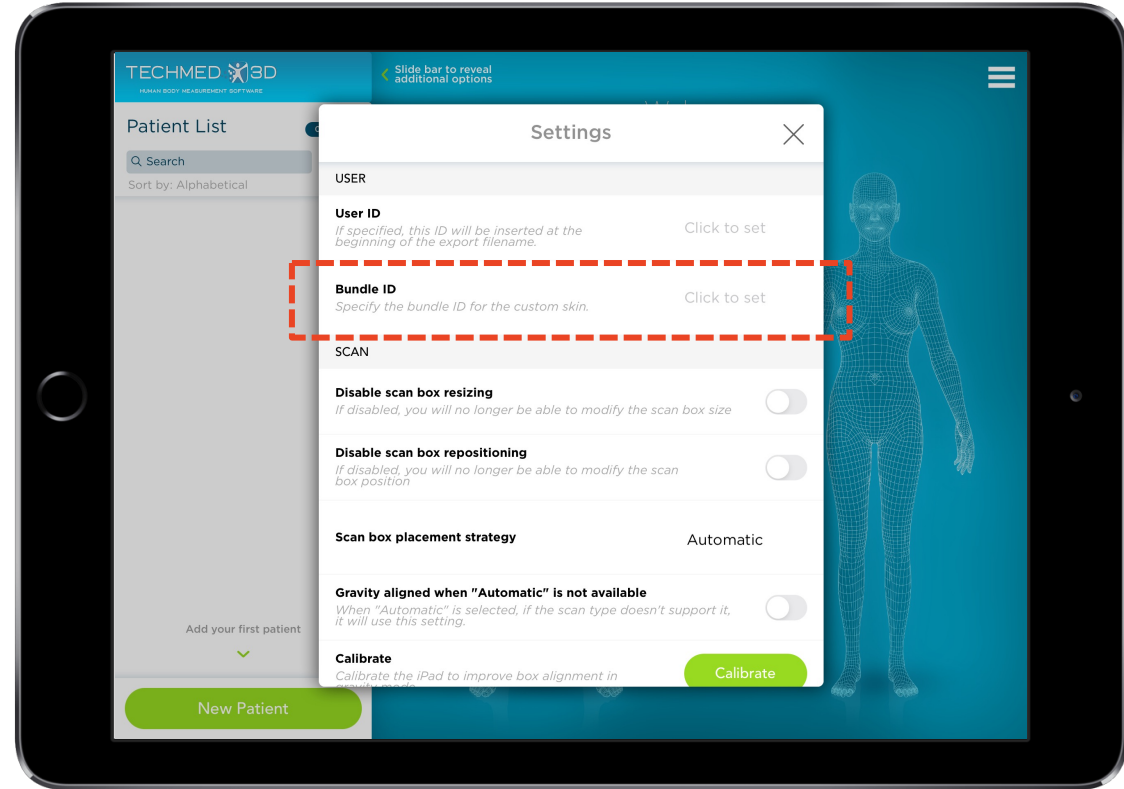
TECHMED 3D
HUMAN BODY MEASUREMENT SOFTWARE

Slide bar to reveal additional options

Patient List

Search

Sort by: Alphabetical

Settings

USER

User ID
If specified, this ID will be inserted at the beginning of the export filename.
Click to set

Bundle ID
Specify the bundle ID for the custom skin.
Click to set

SCAN

Disable scan box resizing
If disabled, you will no longer be able to modify the scan box size

Disable scan box repositioning
If disabled, you will no longer be able to modify the scan box position

Scan box placement strategy
Automatic

Gravity aligned when "Automatic" is not available
When "Automatic" is selected, if the scan type doesn't support it, it will use this setting.

Calibrate
Calibrate the iPad to improve box alignment in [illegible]
Calibrate

Add your first patient

New Patient